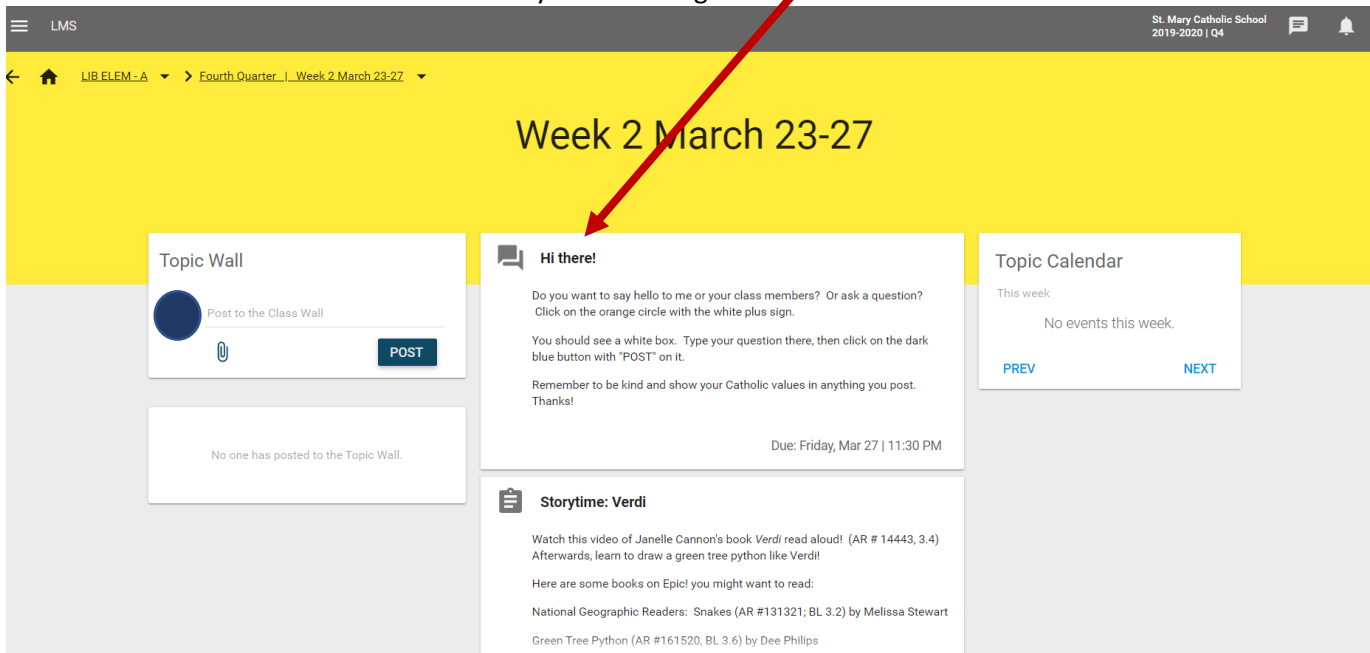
LMS

St. Mary Catholic School
2019-2020 | Q4

LIB ELEM - A > Fourth Quarter | Week 2 March 23-27

Week 2 March 23-27

Topic Wall

Post to the Class Wall

POST

No one has posted to the Topic Wall.

Hi there!

Do you want to say hello to me or your class members? Or ask a question? Click on the orange circle with the white plus sign.

You should see a white box. Type your question there, then click on the dark blue button with "POST" on it.

Remember to be kind and show your Catholic values in anything you post. Thanks!

Due: Friday, Mar 27 | 11:30 PM

Storytime: Verdi

Watch this video of Janelle Cannon's book Verdi read aloud! (AR # 14443, 3.4) Afterwards, learn to draw a green tree python like Verdi!

Here are some books on Epic! you might want to read:

National Geographic Readers: Snakes (AR #131321; BL 3.2) by Melissa Stewart

Green Tree Python (AR #161520, BL 3.6) by Dee Philips

Topic Calendar

This week

No events this week.

PREV

NEXT